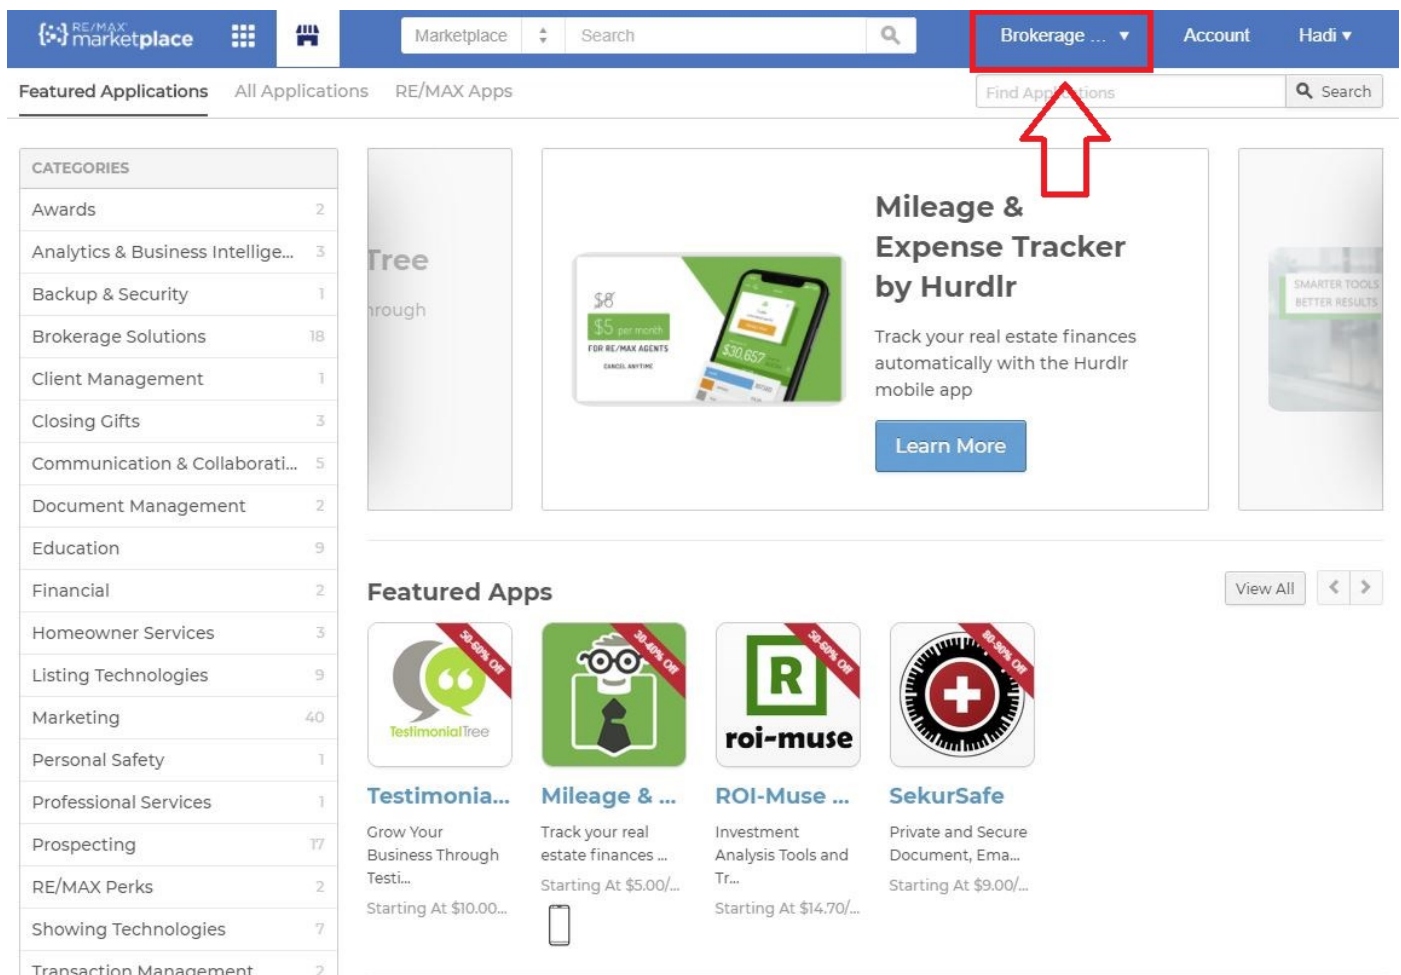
RE/MAX marketplace

Marketplace

Search

Brokerage ... ▼

Account

Hadi ▾

Featured Applications

All Applications

RE/MAX Apps

Find Applications

Search

CATEGORIES

| | |
|---|---|
| Awards | 2 |
| Analytics & Business Intellige... | 3 |
| Backup & Security | 1 |
| Brokerage Solutions | 18 |
| Client Management | 1 |
| Closing Gifts | 3 |
| Communication & Collaborati... | 5 |
| Document Management | 2 |
| Education | 9 |
| Financial | 2 |
| Homeowner Services | 3 |
| Listing Technologies | 9 |
| Marketing | 40 |
| Personal Safety | 1 |
| Professional Services | 1 |
| Prospecting | 17 |
| RE/MAX Perks | 2 |
| Showing Technologies | 7 |
| Transaction Management | 2 |

Tree

rough

$8 $5 per month FOR RE/MAX AGENTS CANCEL ANYTIME

$30,657

Mileage & Expense Tracker by Hurdlr

Track your real estate finances automatically with the Hurdlr mobile app

Learn More

SMARTER TOOLS BETTER RESULTS

Featured Apps

View All

50-60% Off

TestimonialTree

30-40% Off

50-60% Off

roi-muse

80-90% Off

Testimonia...

Grow Your Business Through Testi...

Starting At $10.00...

Mileage & ...

Track your real estate finances ...

Starting At $5.00/...

ROI-Muse ...

Investment Analysis Tools and Tr...

Starting At $14.70/...

SekurSafe

Private and Secure Document, Ema...

Starting At $9.00/...